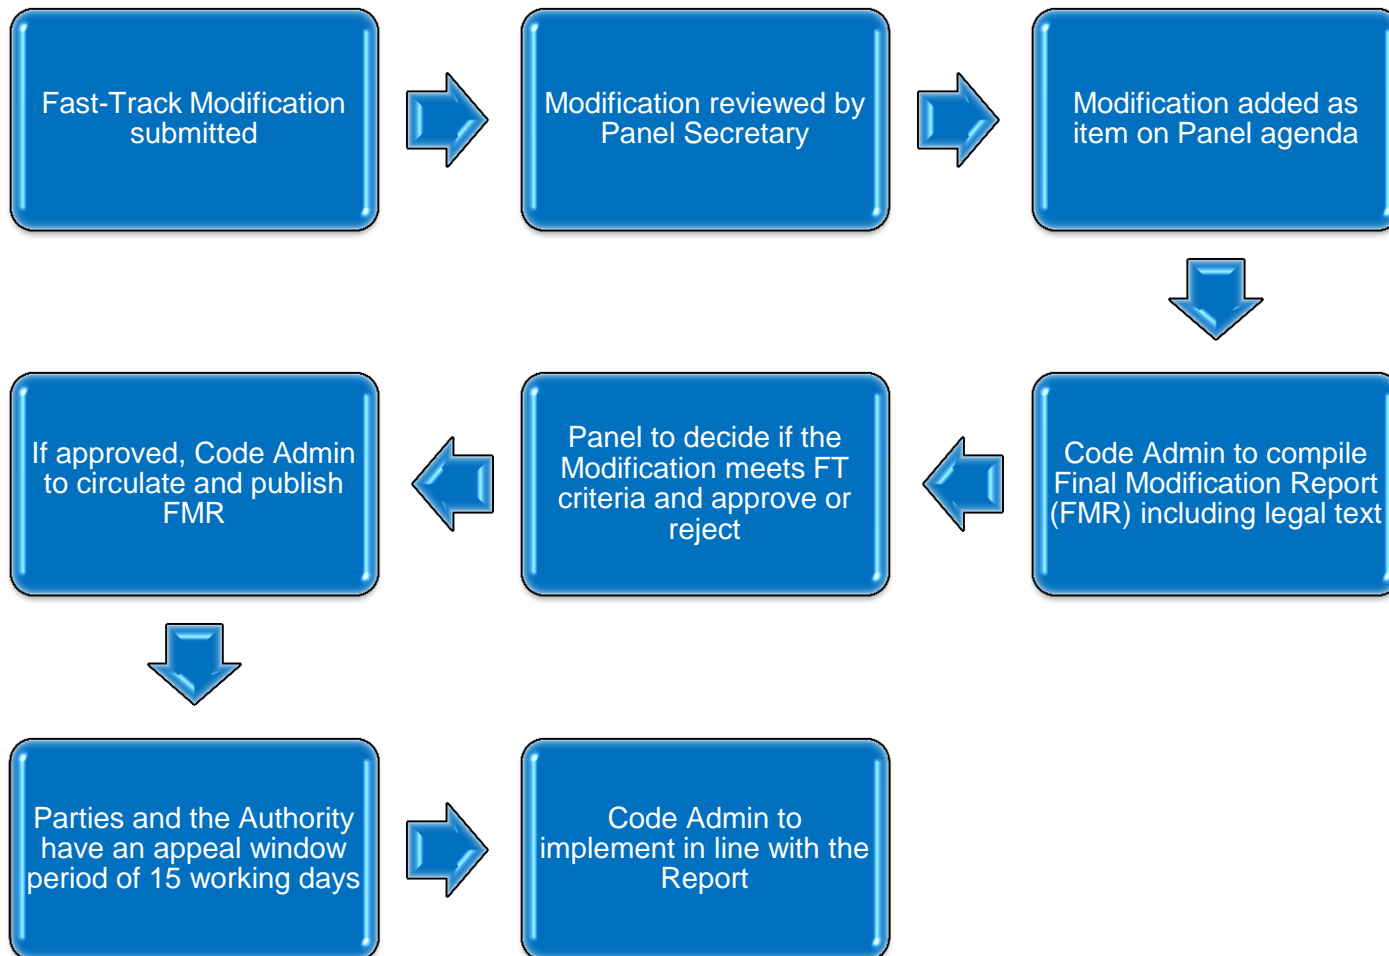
Fast-Track Modification submitted

Modification reviewed by Panel Secretary

Modification added as item on Panel agenda

Code Admin to compile Final Modification Report (FMR) including legal text

Panel to decide if the Modification meets FT criteria and approve or reject

If approved, Code Admin to circulate and publish FMR

Parties and the Authority have an appeal window period of 15 working days

Code Admin to implement in line with the Report